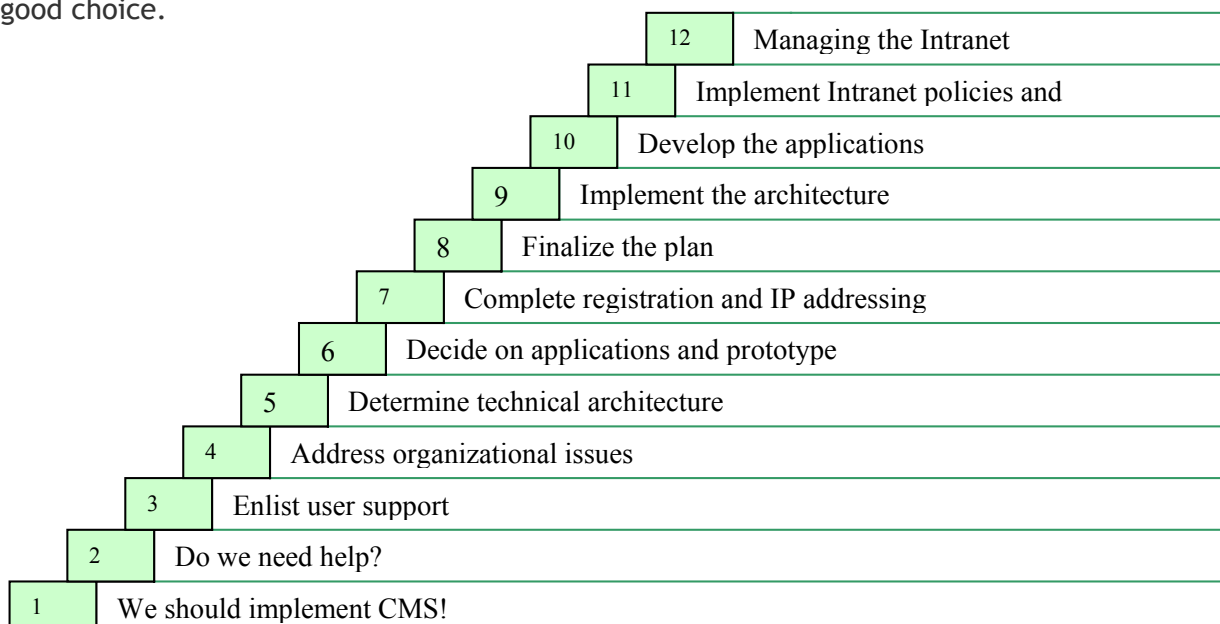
good choice.

12 Managing the Intranet

11 Implement Intranet policies and

10 Develop the applications

9 Implement the architecture

8 Finalize the plan

7 Complete registration and IP addressing

6 Decide on applications and prototype

5 Determine technical architecture

4 Address organizational issues

3 Enlist user support

2 Do we need help?

1 We should implement CMS!